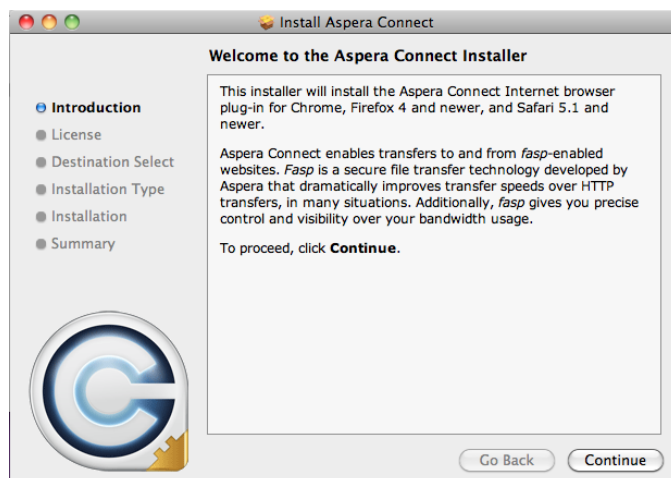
Install Aspera Connect

Welcome to the Aspera Connect Installer

Introduction
License
Destination Select
Installation Type
Installation
Summary

This installer will install the Aspera Connect Internet browser plug-in for Chrome, Firefox 4 and newer, and Safari 5.1 and newer.

Aspera Connect enables transfers to and from fasp-enabled websites. Fasp is a secure file transfer technology developed by Aspera that dramatically improves transfer speeds over HTTP transfers, in many situations. Additionally, fasp gives you precise control and visibility over your bandwidth usage.

To proceed, click Continue.

Go Back
Continue